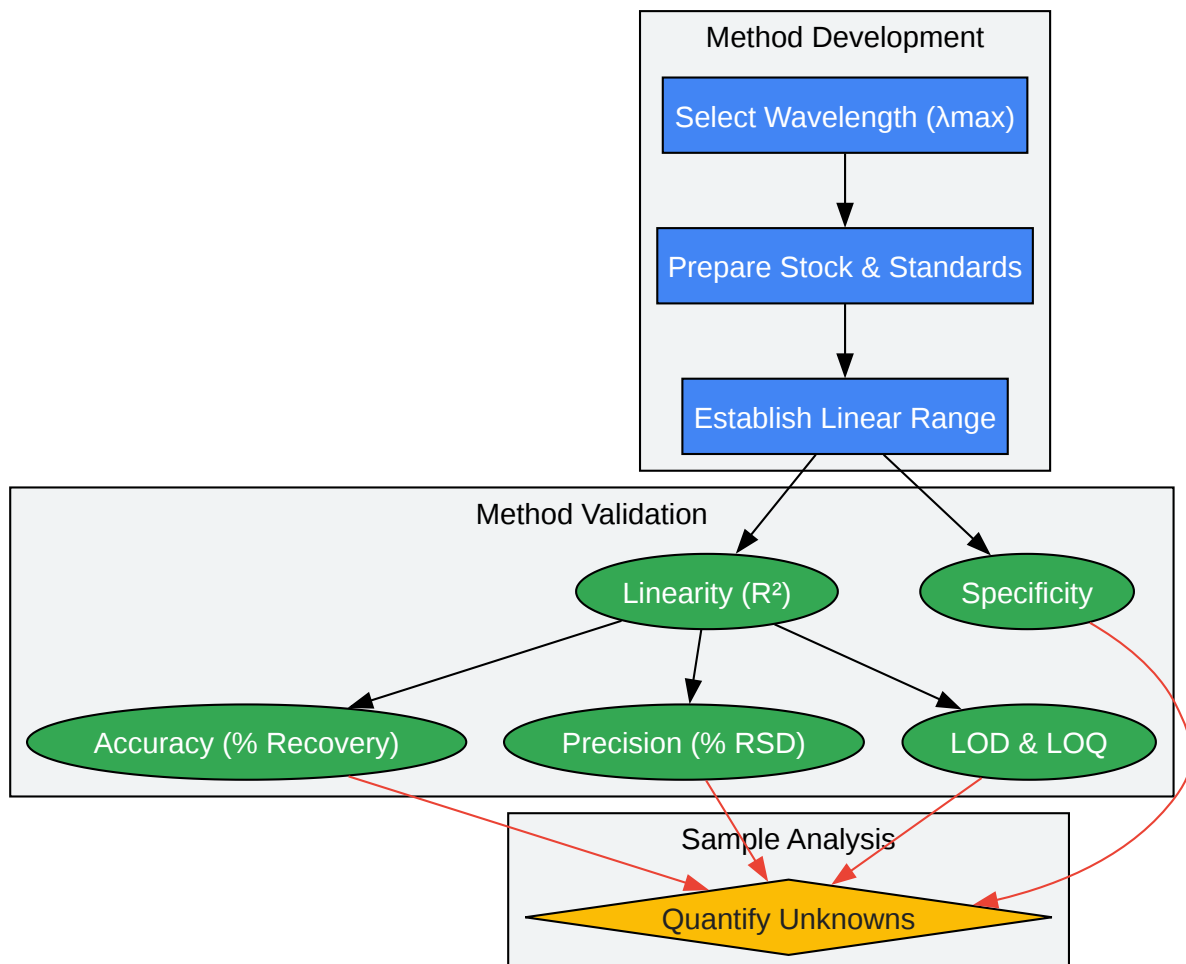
Method Development

Select Wavelength (λmax)

Prepare Stock & Standards

Establish Linear Range

Method Validation

Linearity ($R^2$)

Specificity

Accuracy (% Recovery)

Precision (% RSD)

LOD & LOQ

Sample Analysis

Quantify Unknowns